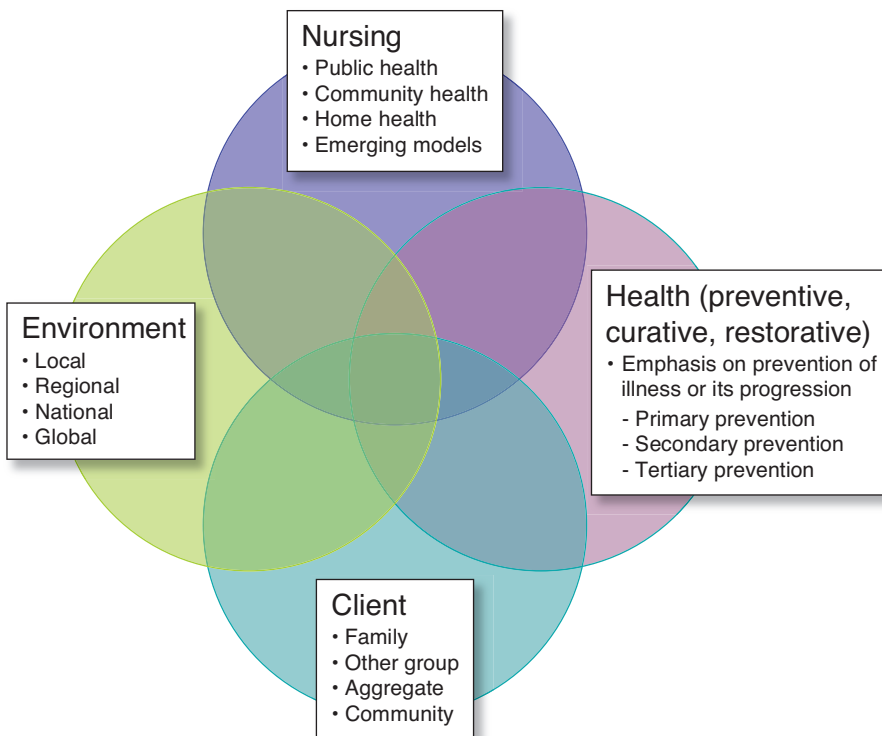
Nursing
• Public health
• Community health
• Home health
• Emerging models

Environment
• Local
• Regional
• National
• Global

Health (preventive, curative, restorative)
• Emphasis on prevention of illness or its progression
- Primary prevention
- Secondary prevention
- Tertiary prevention

Client
• Family
• Other group
• Aggregate
• Community